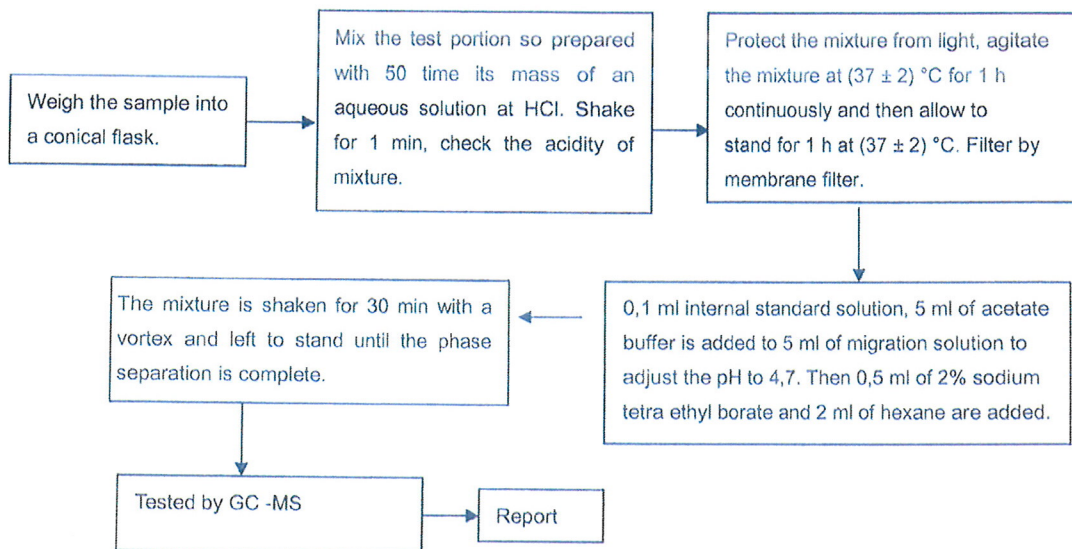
Weigh the sample into a conical flask.

Mix the test portion so prepared with 50 time its mass of an aqueous solution at HCl. Shake for 1 min, check the acidity of mixture.

Protect the mixture from light, agitate the mixture at (37 ± 2) °C for 1 h continuously and then allow to stand for 1 h at (37 ± 2) °C. Filter by membrane filter.

0,1 ml internal standard solution, 5 ml of acetate buffer is added to 5 ml of migration solution to adjust the pH to 4,7. Then 0,5 ml of 2% sodium tetra ethyl borate and 2 ml of hexane are added.

The mixture is shaken for 30 min with a vortex and left to stand until the phase separation is complete.

Tested by GC -MS

Report